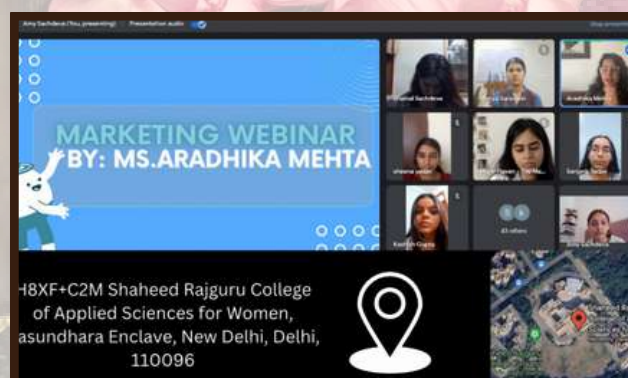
Amy Sachdeva (You, presenting)
Presentation audio

MARKETING WEBINAR
BY: MS.ARADHIKA MEHTA

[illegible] Sachdeva
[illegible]
Aradhika Mehta
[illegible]
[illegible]
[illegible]
Kanish Gupta
43 others
Amy Sachdeva

H8XF+C2M Shaheed Rajguru College of Applied Sciences for Women, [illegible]asundhara Enclave, New Delhi, Delhi, 110096